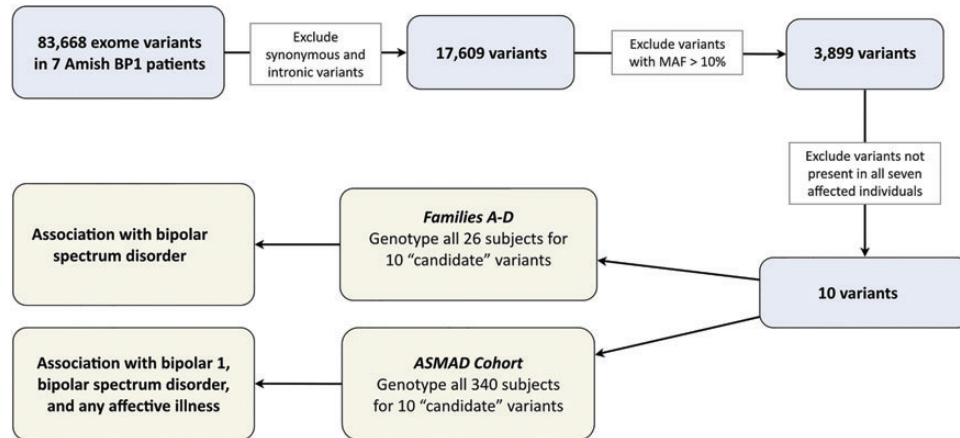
83,668 exome variants in 7 Amish BP1 patients

Exclude synonymous and intronic variants

17,609 variants

Exclude variants with MAF > 10%

3,899 variants

Exclude variants not present in all seven affected individuals

10 variants

Families A-D
Genotype all 26 subjects for 10 "candidate" variants

Association with bipolar spectrum disorder

ASMAD Cohort
Genotype all 340 subjects for 10 "candidate" variants

Association with bipolar 1, bipolar spectrum disorder, and any affective illness